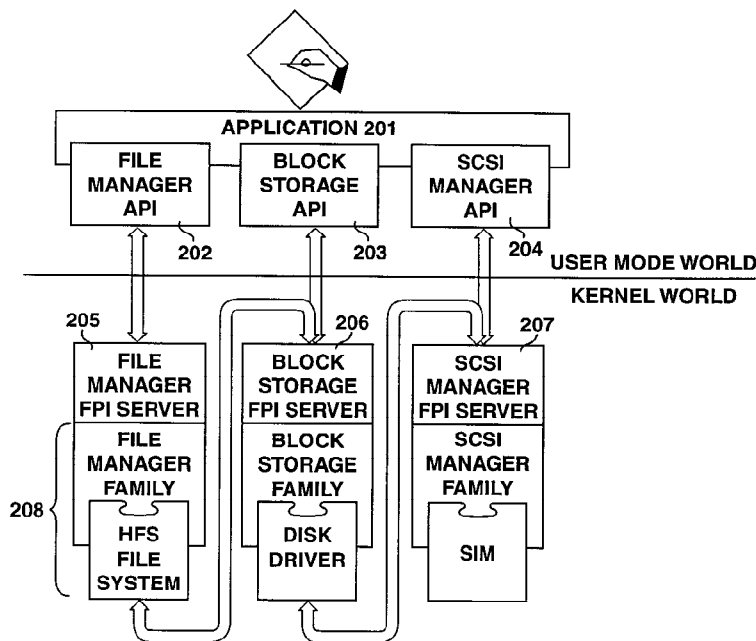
APPLICATION 201

FILE MANAGER API

202

BLOCK STORAGE API

203

SCSI MANAGER API

204

USER MODE WORLD

KERNEL WORLD

205

FILE MANAGER FPI SERVER

206

BLOCK STORAGE FPI SERVER

207

SCSI MANAGER FPI SERVER

FILE MANAGER FAMILY

BLOCK STORAGE FAMILY

SCSI MANAGER FAMILY

208

HFS FILE SYSTEM

DISK DRIVER

SIM